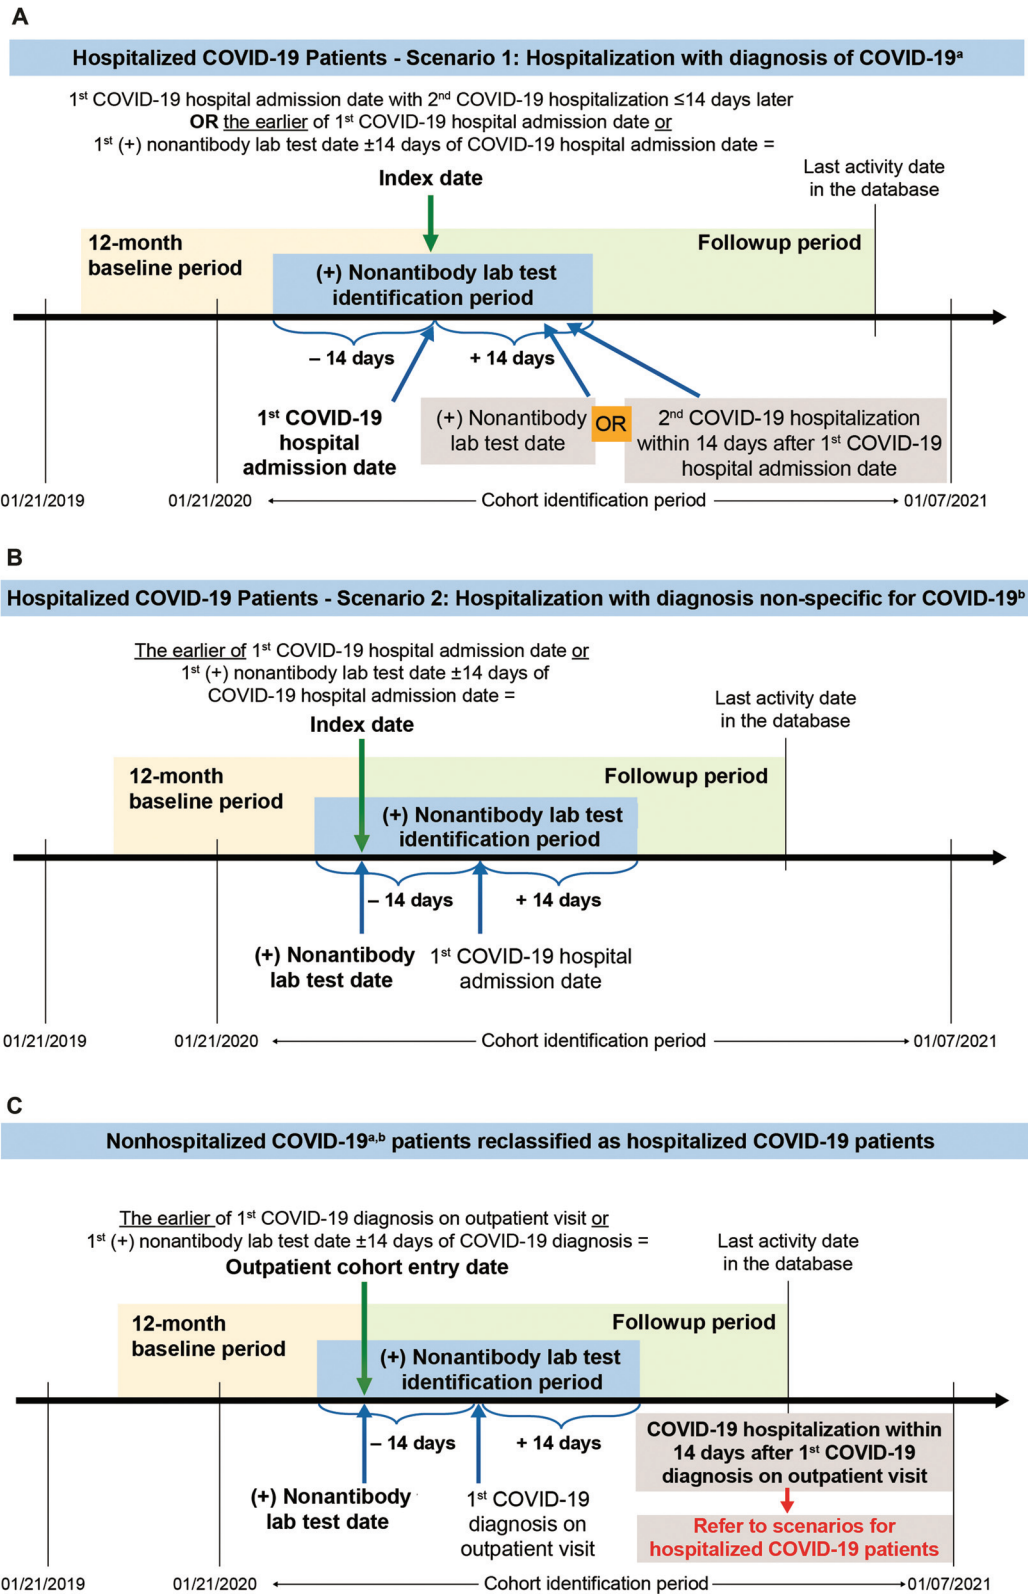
A

Hospitalized COVID-19 Patients - Scenario 1: Hospitalization with diagnosis of COVID-19$^a$

1$^{st}$ COVID-19 hospital admission date with 2$^{nd}$ COVID-19 hospitalization ≤14 days later
OR the earlier of 1$^{st}$ COVID-19 hospital admission date or
1$^{st}$ (+) nonantibody lab test date ±14 days of COVID-19 hospital admission date =

Index date

Last activity date in the database

12-month baseline period

Followup period

(+) Nonantibody lab test identification period

– 14 days

+ 14 days

1$^{st}$ COVID-19 hospital admission date

(+) Nonantibody lab test date

OR

2$^{nd}$ COVID-19 hospitalization within 14 days after 1$^{st}$ COVID-19 hospital admission date

01/21/2019

01/21/2020

Cohort identification period

01/07/2021

B

Hospitalized COVID-19 Patients - Scenario 2: Hospitalization with diagnosis non-specific for COVID-19$^b$

The earlier of 1$^{st}$ COVID-19 hospital admission date or
1$^{st}$ (+) nonantibody lab test date ±14 days of
COVID-19 hospital admission date =

Index date

Last activity date in the database

12-month baseline period

Followup period

(+) Nonantibody lab test identification period

– 14 days

+ 14 days

(+) Nonantibody lab test date

1$^{st}$ COVID-19 hospital admission date

01/21/2019

01/21/2020

Cohort identification period

01/07/2021

C

Nonhospitalized COVID-19$^{a,b}$ patients reclassified as hospitalized COVID-19 patients

The earlier of 1$^{st}$ COVID-19 diagnosis on outpatient visit or
1$^{st}$ (+) nonantibody lab test date ±14 days of COVID-19 diagnosis =

Outpatient cohort entry date

Last activity date in the database

12-month baseline period

Followup period

(+) Nonantibody lab test identification period

– 14 days

+ 14 days

COVID-19 hospitalization within 14 days after 1$^{st}$ COVID-19 diagnosis on outpatient visit

Refer to scenarios for hospitalized COVID-19 patients

(+) Nonantibody lab test date

1$^{st}$ COVID-19 diagnosis on outpatient visit

01/21/2019

01/21/2020

Cohort identification period

01/07/2021